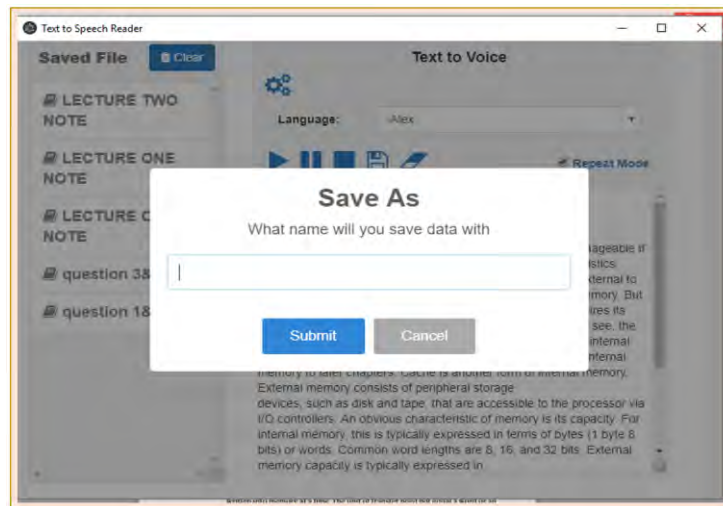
Text to Speech Reader

Saved File
Clear

LECTURE TWO NOTE

LECTURE ONE NOTE

LECTURE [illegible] NOTE

question 3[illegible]

question 1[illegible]

Text to Voice

Language:
Alex

Repeat Mode

Save As

What name will you save data with

Submit
Cancel

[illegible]ageable if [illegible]stics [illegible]ternal to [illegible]mory. But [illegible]res its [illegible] see, the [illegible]nternal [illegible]nternal memory to later chapters. Cache is another form of internal memory. External memory consists of peripheral storage devices, such as disk and tape, that are accessible to the processor via I/O controllers. An obvious characteristic of memory is its capacity. For internal memory, this is typically expressed in terms of bytes (1 byte 8 bits) or words. Common word lengths are 8, 16, and 32 bits. External memory capacity is typically expressed in